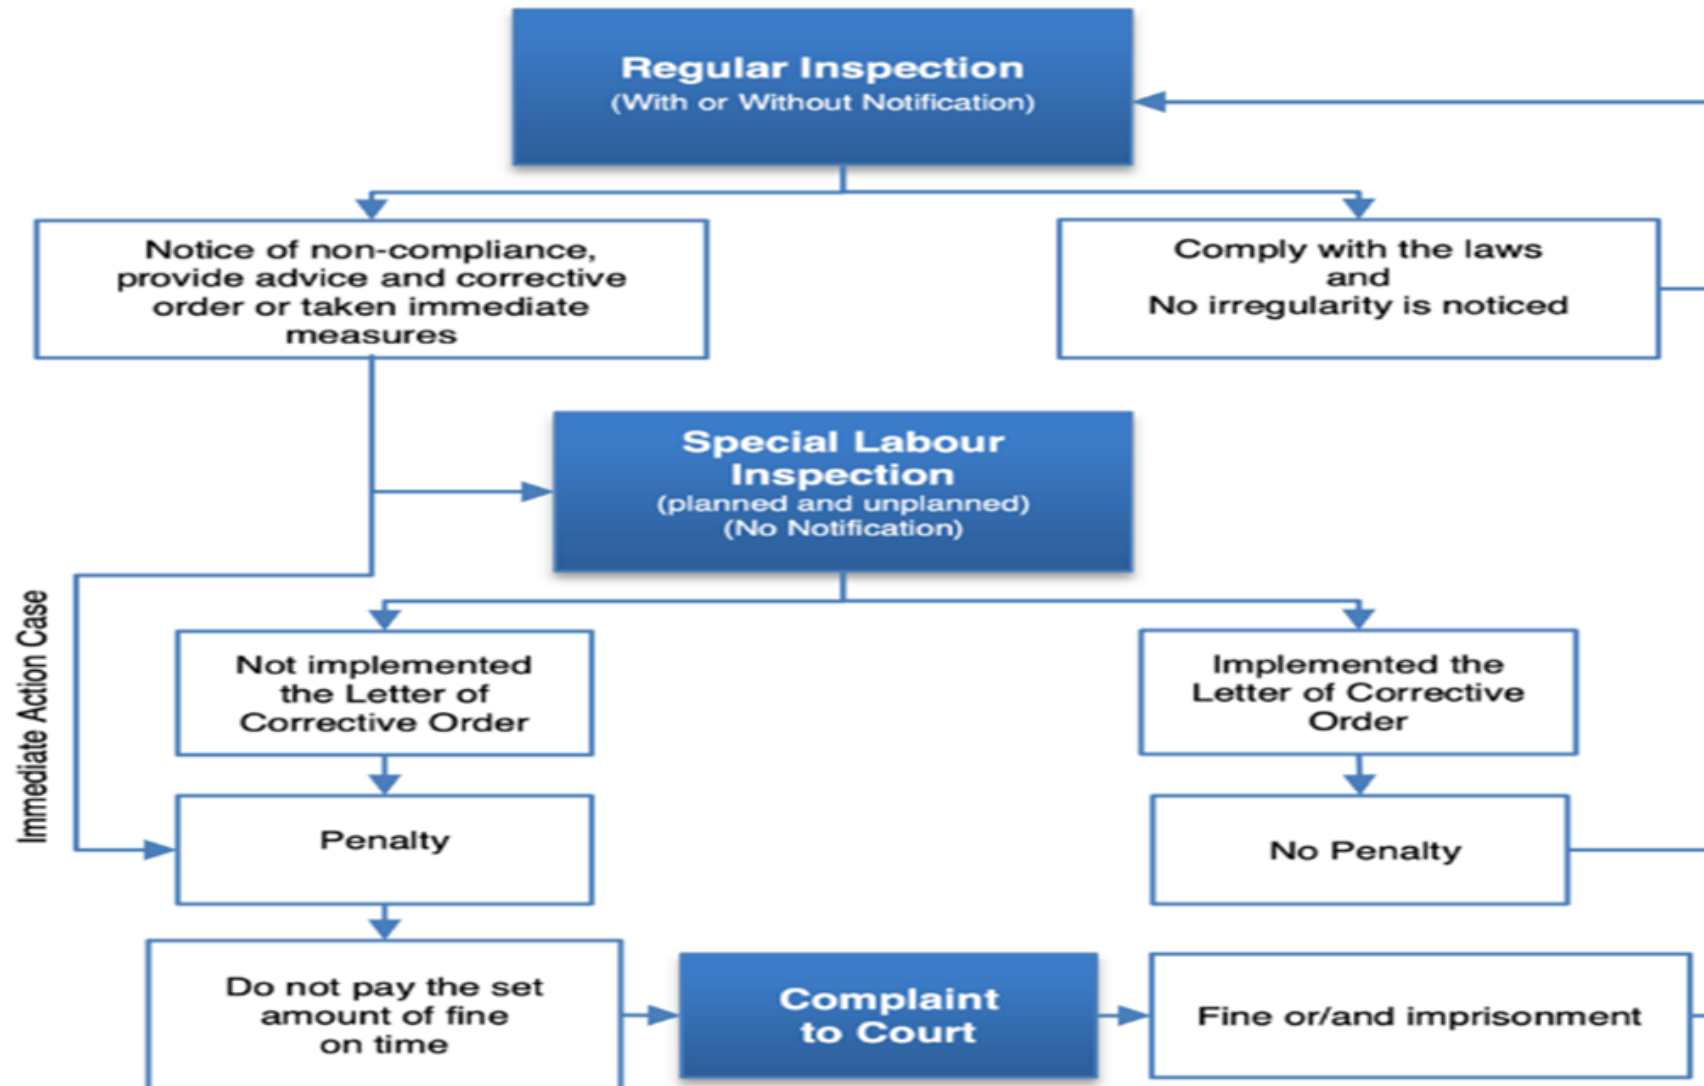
Regular Inspection
(With or Without Notification)

Notice of non-compliance, provide advice and corrective order or taken immediate measures

Comply with the laws and No irregularity is noticed

Special Labour Inspection
(planned and unplanned)
(No Notification)

Immediate Action Case

Not implemented the Letter of Corrective Order

Implemented the Letter of Corrective Order

Penalty

No Penalty

Do not pay the set amount of fine on time

Complaint to Court

Fine or/and imprisonment